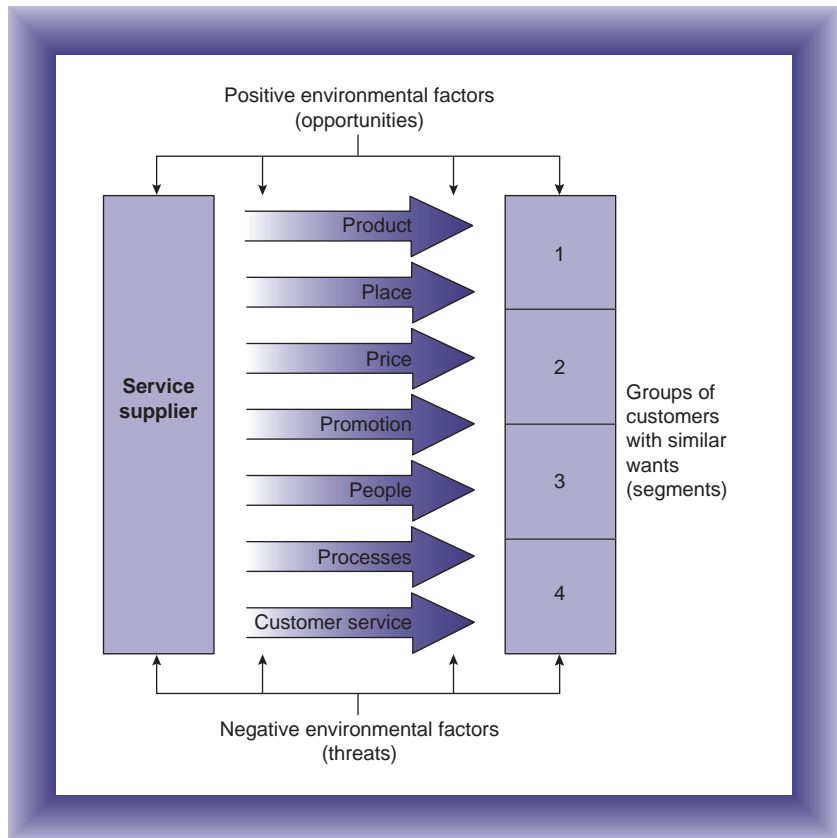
Positive environmental factors (opportunities)

Service supplier

Product

Place

Price

Promotion

People

Processes

Customer service

1

2

3

4

Groups of customers with similar wants (segments)

Negative environmental factors (threats)